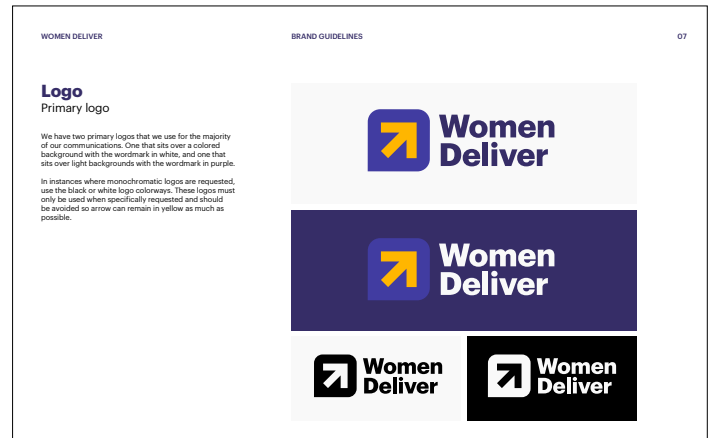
WOMEN DELIVER

BRAND GUIDELINES

07

Logo
Primary logo

We have two primary logos that we use for the majority of our communications. One that sits over a colored background with the wordmark in white, and one that sits over light backgrounds with the wordmark in purple.

In instances where monochromatic logos are requested, use the black or white logo colorways. These logos must only be used when specifically requested and should be avoided so arrow can remain in yellow as much as possible.

Women Deliver

Women Deliver

Women Deliver

Women Deliver